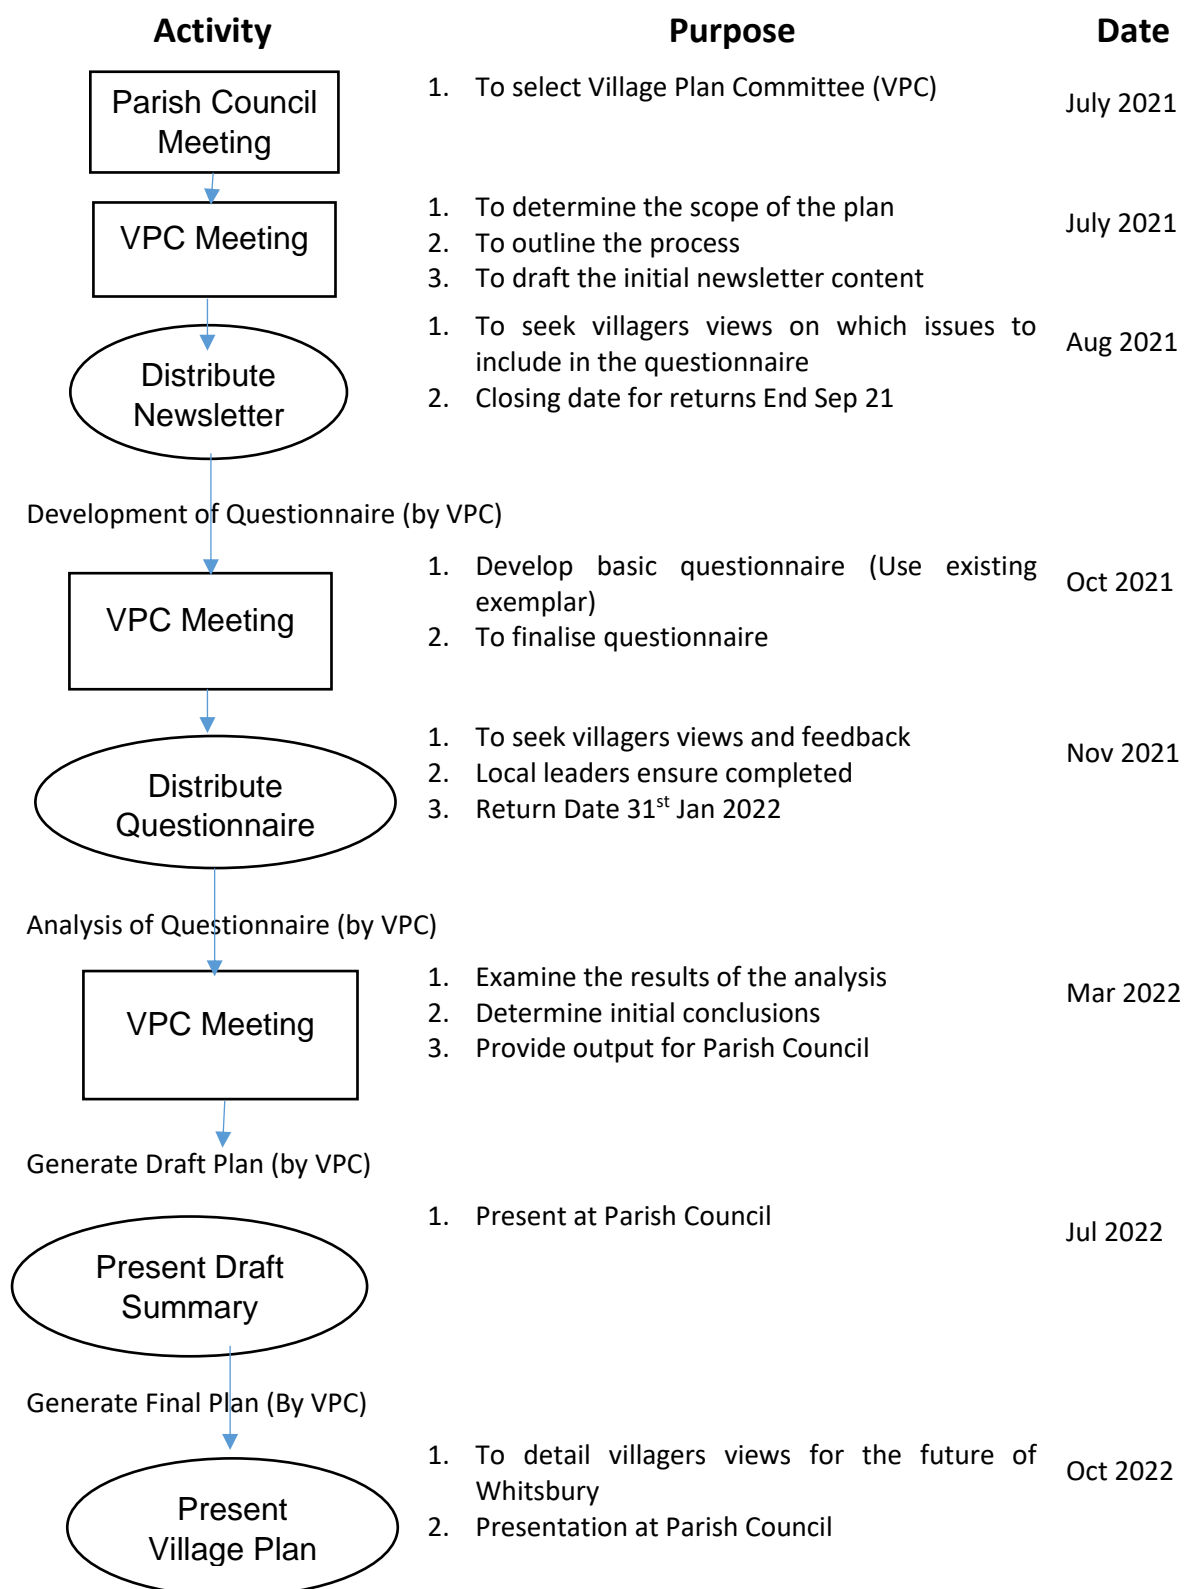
Activity

Purpose

Date

Parish Council Meeting

1. To select Village Plan Committee (VPC)

July 2021

VPC Meeting

1. To determine the scope of the plan
2. To outline the process
3. To draft the initial newsletter content

July 2021

Distribute Newsletter

1. To seek villagers views on which issues to include in the questionnaire
2. Closing date for returns End Sep 21

Aug 2021

Development of Questionnaire (by VPC)

VPC Meeting

1. Develop basic questionnaire (Use existing exemplar)
2. To finalise questionnaire

Oct 2021

Distribute Questionnaire

1. To seek villagers views and feedback
2. Local leaders ensure completed
3. Return Date 31$^{st}$ Jan 2022

Nov 2021

Analysis of Questionnaire (by VPC)

VPC Meeting

1. Examine the results of the analysis
2. Determine initial conclusions
3. Provide output for Parish Council

Mar 2022

Generate Draft Plan (by VPC)

Present Draft Summary

1. Present at Parish Council

Jul 2022

Generate Final Plan (By VPC)

Present Village Plan

1. To detail villagers views for the future of Whitsbury
2. Presentation at Parish Council

Oct 2022